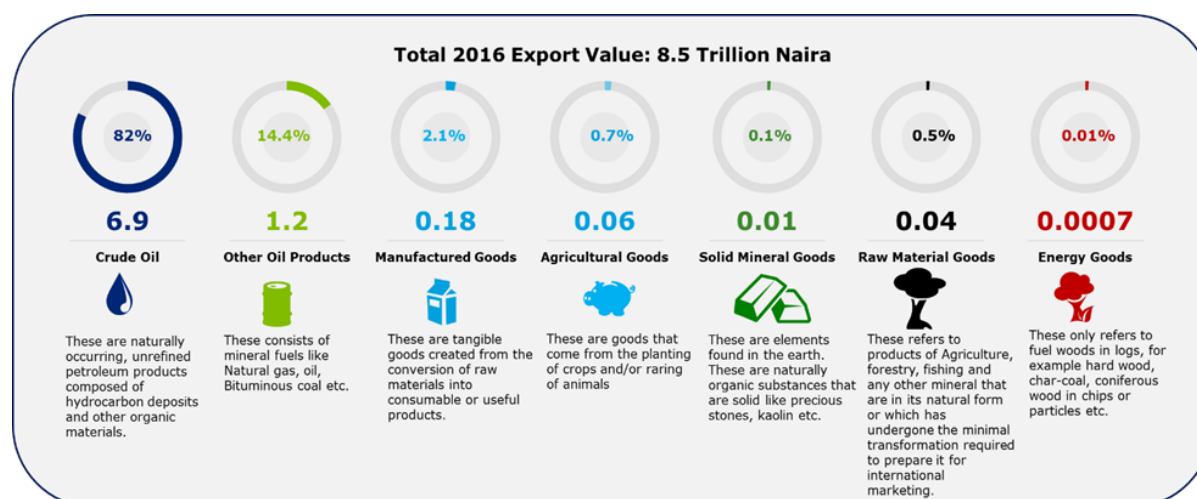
Total 2016 Export Value: 8.5 Trillion Naira

82%
6.9
Crude Oil
These are naturally occurring, unrefined petroleum products composed of hydrocarbon deposits and other organic materials.

14.4%
1.2
Other Oil Products
These consists of mineral fuels like Natural gas, oil, Bituminous coal etc.

2.1%
0.18
Manufactured Goods
These are tangible goods created from the conversion of raw materials into consumable or useful products.

0.7%
0.06
Agricultural Goods
These are goods that come from the planting of crops and/or raring of animals

0.1%
0.01
Solid Mineral Goods
These are elements found in the earth. These are naturally organic substances that are solid like precious stones, kaolin etc.

0.5%
0.04
Raw Material Goods
These refers to products of Agriculture, forestry, fishing and any other mineral that are in its natural form or which has undergone the minimal transformation required to prepare it for international marketing.

0.01%
0.0007
Energy Goods
These only refers to fuel woods in logs, for example hard wood, char-coal, coniferous wood in chips or particles etc.